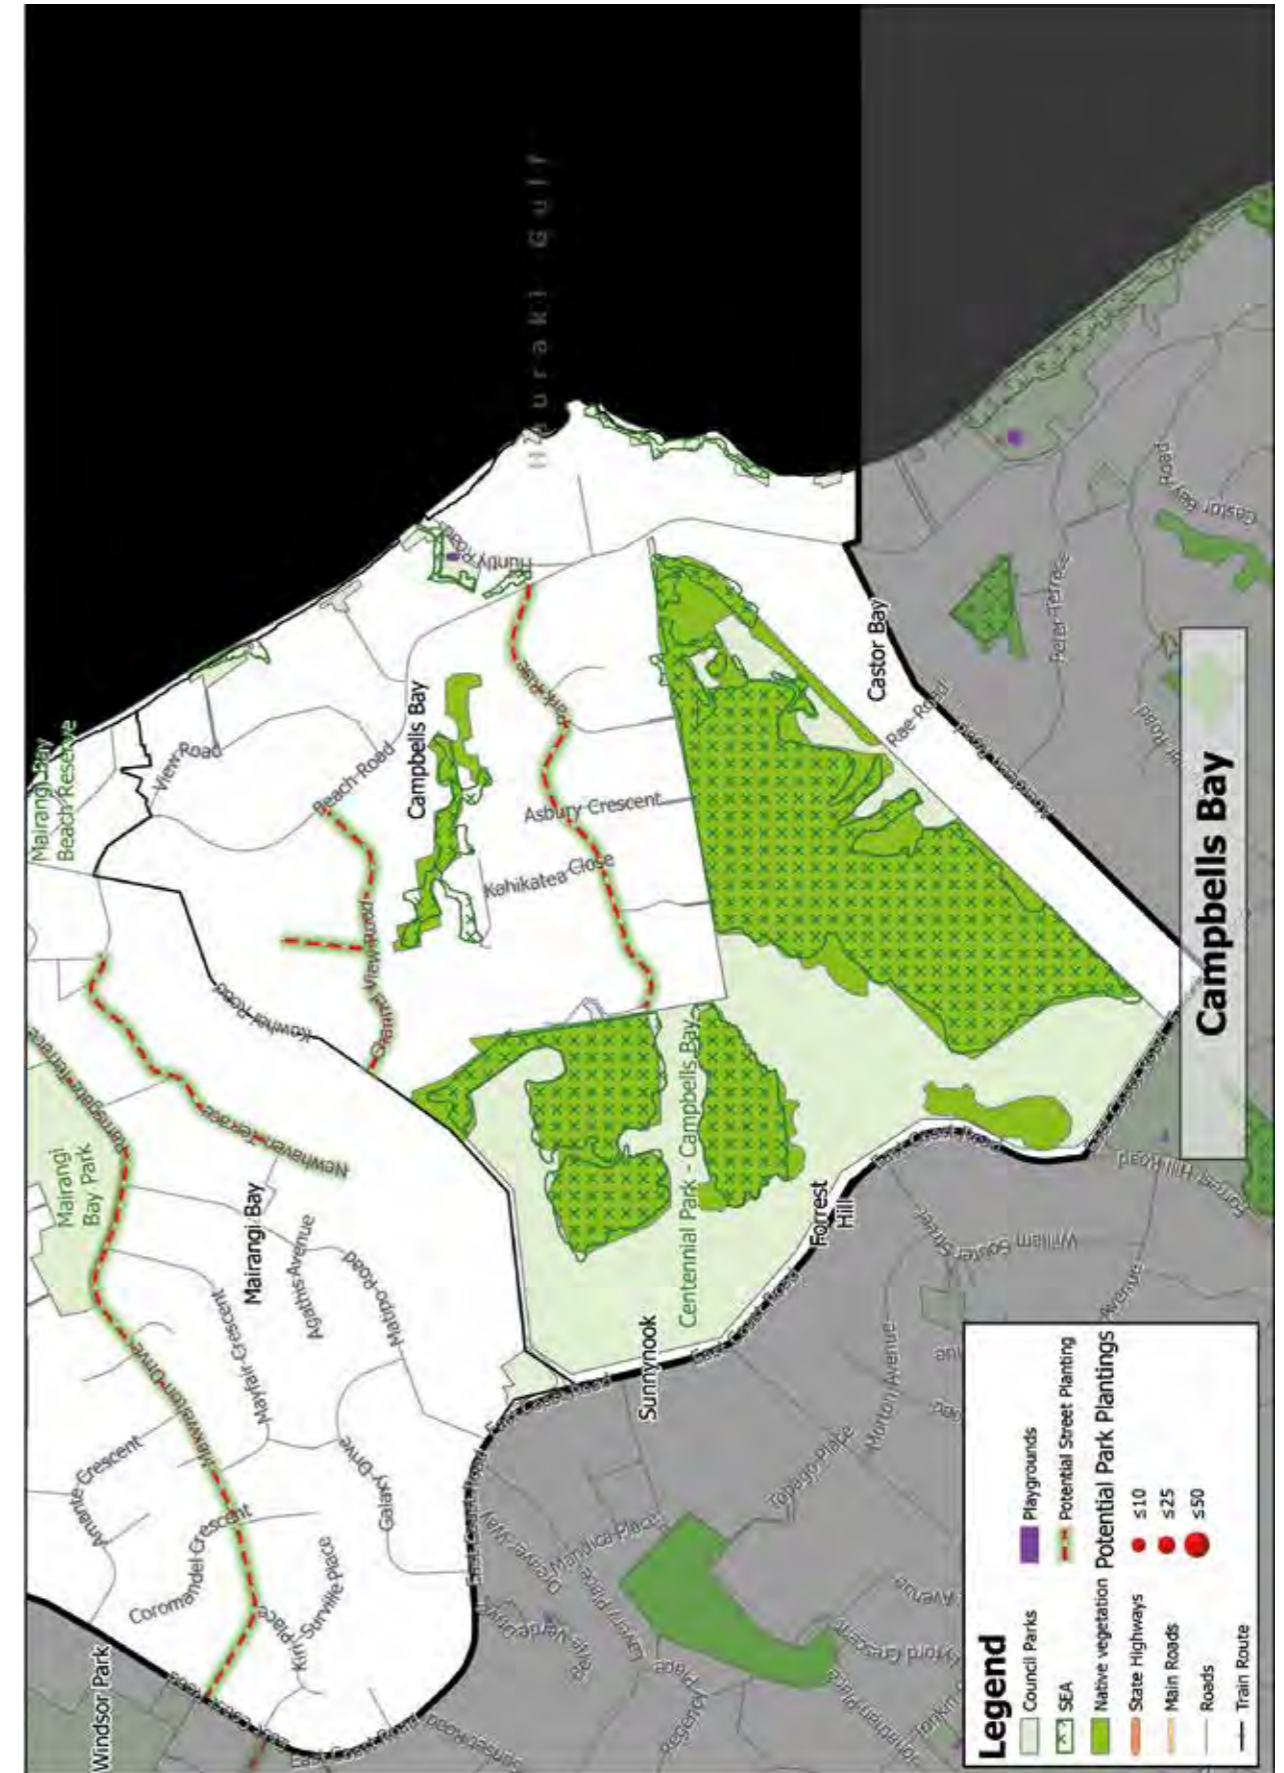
Hauraki Gulf

Campbells Bay

Legend
Council Parks
SEA
Native vegetation
State Highways
Main Roads
Roads
Train Route
Playgrounds
Potential Street Planting
Potential Park Plantings
≤10
≤25
≤50

Mairangi Bay Beach Reserve
View Road
Beach Road
Campbells Bay
Huntly Road
Castor Bay
Rae Road
Peter Terrace
Castor Bay Road
Asbury Crescent
Kahikatea Close
Clearview Road
Kowhai Road
Newhaven Terrace
Ramsgate Terrace
Mairangi Bay Park
Mairangi Bay
Agathis Avenue
Matipo Road
Mayfair Crescent
Maxwelton Drive
Amante Crescent
Coromandel Crescent
Kiri Place
Surville Place
Galaxy Drive
Centennial Park - Campbells Bay
Forrest Hill
Sunnynook
East Coast Road
William Souter Street
Forrest Hill Road
Morton Avenue
Tapapa Place
Manhica Place
Deane Way
Windsor Park
Regency Place
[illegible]